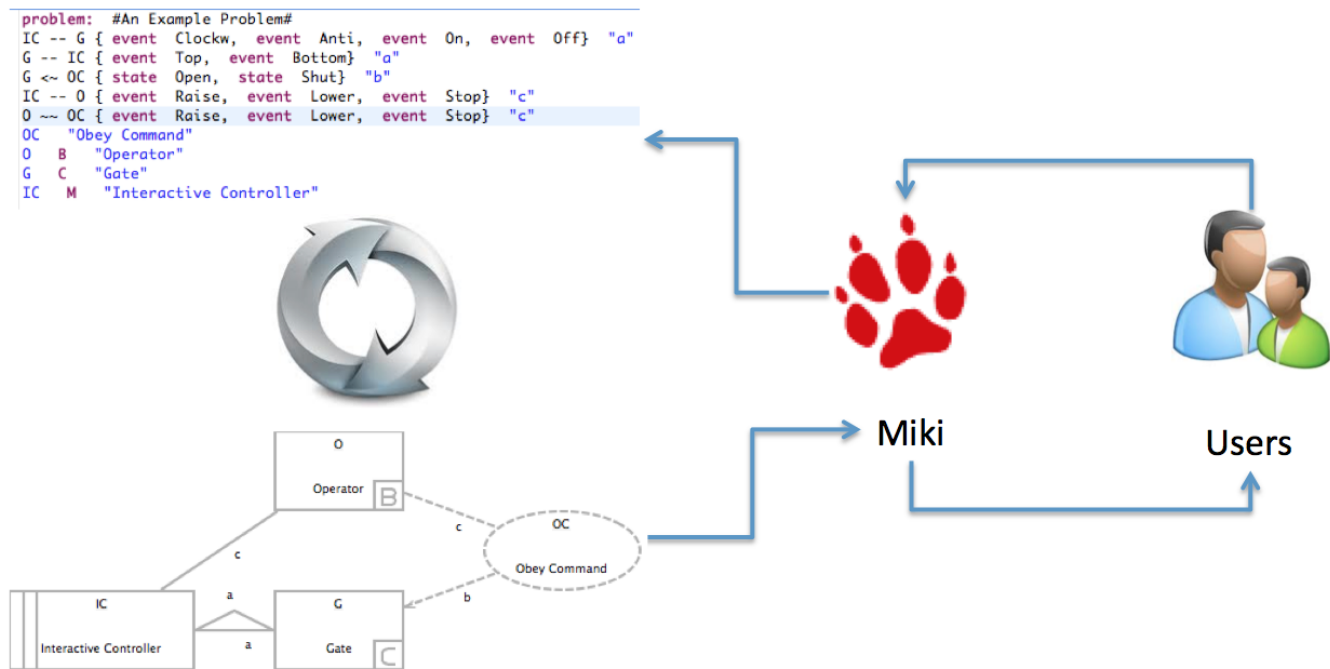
problem: #An Example Problem#
IC -- G { event Clockw, event Anti, event On, event Off} "a"
G -- IC { event Top, event Bottom} "a"
G <~ OC { state Open, state Shut} "b"
IC -- O { event Raise, event Lower, event Stop} "c"
O ~~ OC { event Raise, event Lower, event Stop} "c"
OC "Obey Command"
O B "Operator"
G C "Gate"
IC M "Interactive Controller"

O

Operator

B

c

OC

Obey Command

c

a

b

IC

Interactive Controller

a

G

Gate

C

Miki

Users